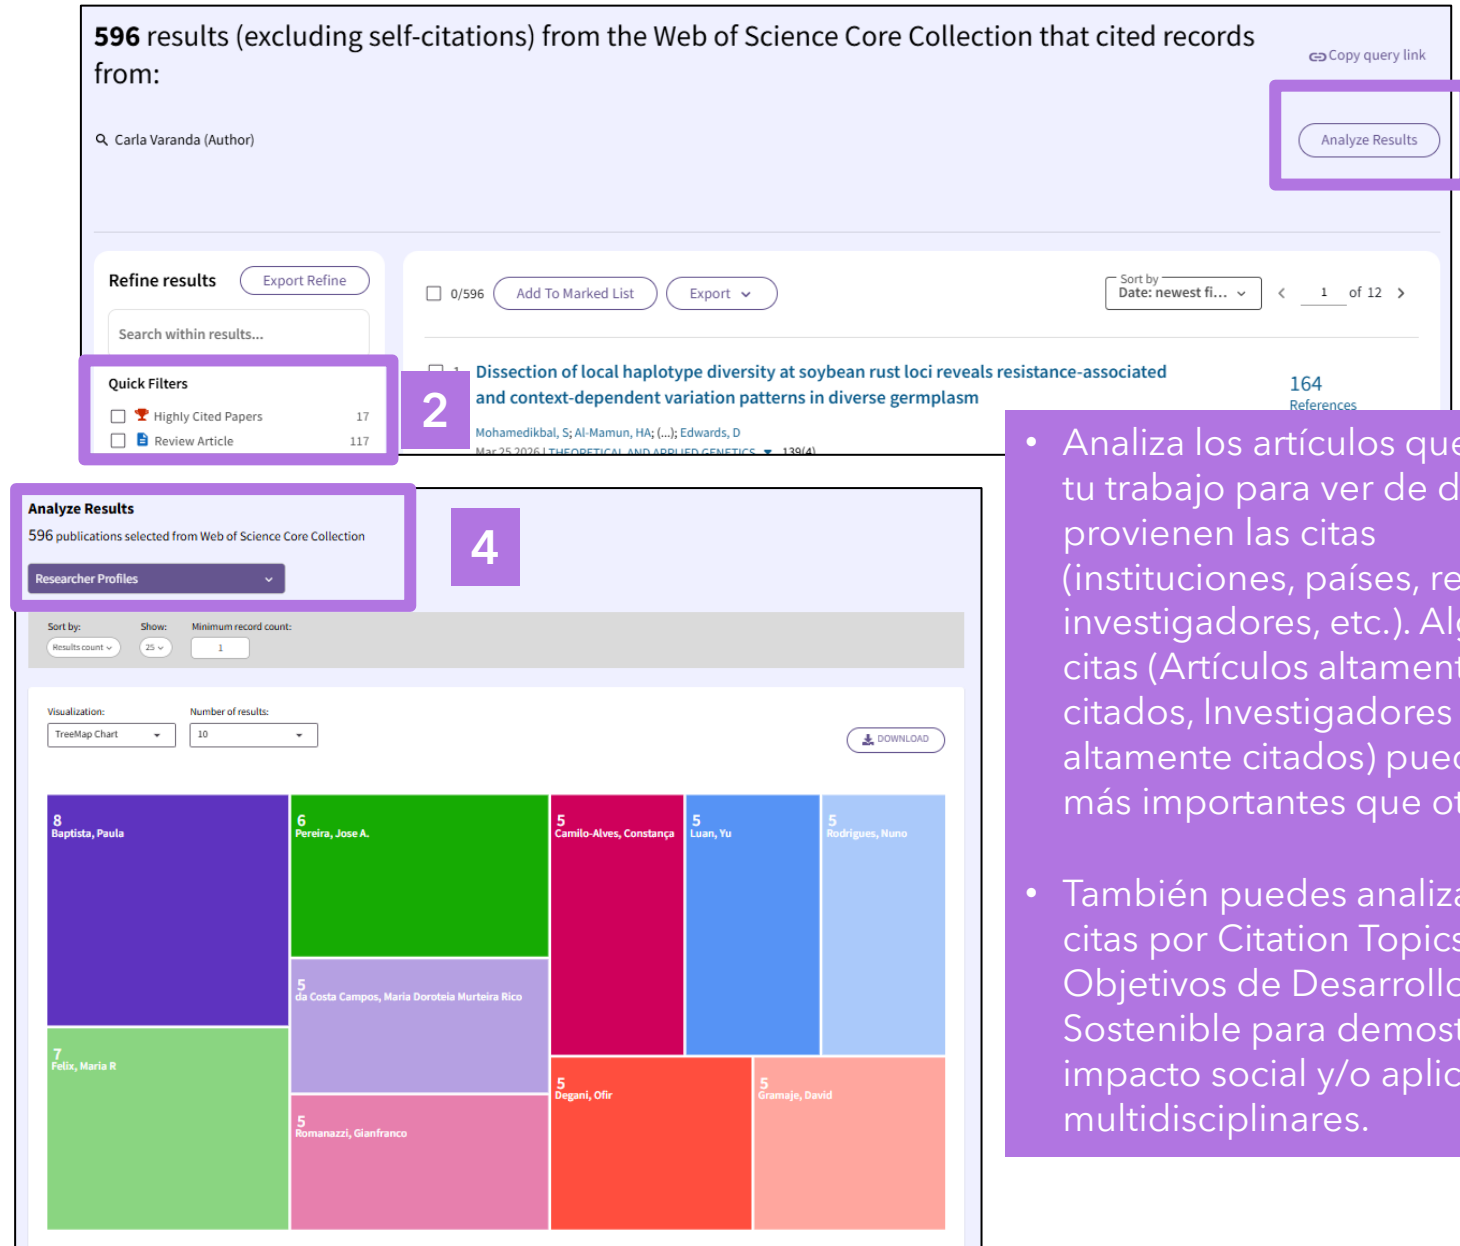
**596** results (excluding self-citations) from the Web of Science Core Collection that cited records from:

Copy query link

Carla Varanda (Author)

Analyze Results

Refine results

Export Refine

Search within results...

Quick Filters

Highly Cited Papers 17

Review Article 117

2

0/596

Add To Marked List

Export

Sort by
Date: newest fi...

1 of 12

1 Dissection of local haplotype diversity at soybean rust loci reveals resistance-associated and context-dependent variation patterns in diverse germplasm

Mohamedikbal, S; Al-Mamun, HA; (...); Edwards, D

Mar 25 2026 | THEORETICAL AND APPLIED GENETICS 139(4)

164
References

Analyze Results

596 publications selected from Web of Science Core Collection

Researcher Profiles

4

Sort by: Results count

Show: 25

Minimum record count: 1

Visualization: TreeMap Chart

Number of results: 10

DOWNLOAD

8 Baptista, Paula

6 Pereira, Jose A.

5 Camilo-Alves, Constança

5 Luan, Yu

5 Rodrigues, Nuno

5 da Costa Campos, Maria Doroteia Murteira Rico

7 Felix, Maria R

5 Degani, Ofir

5 Gramaje, David

5 Romanazzi, Gianfranco

• Analiza los artículos que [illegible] tu trabajo para ver de d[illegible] provienen las citas (instituciones, países, re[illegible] investigadores, etc.). Al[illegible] citas (Artículos altament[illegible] citados, Investigadores altamente citados) pue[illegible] más importantes que ot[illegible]

• También puedes analiza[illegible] citas por Citation Topic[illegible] Objetivos de Desarrollo Sostenible para demost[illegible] impacto social y/o aplic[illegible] multidisciplinares.